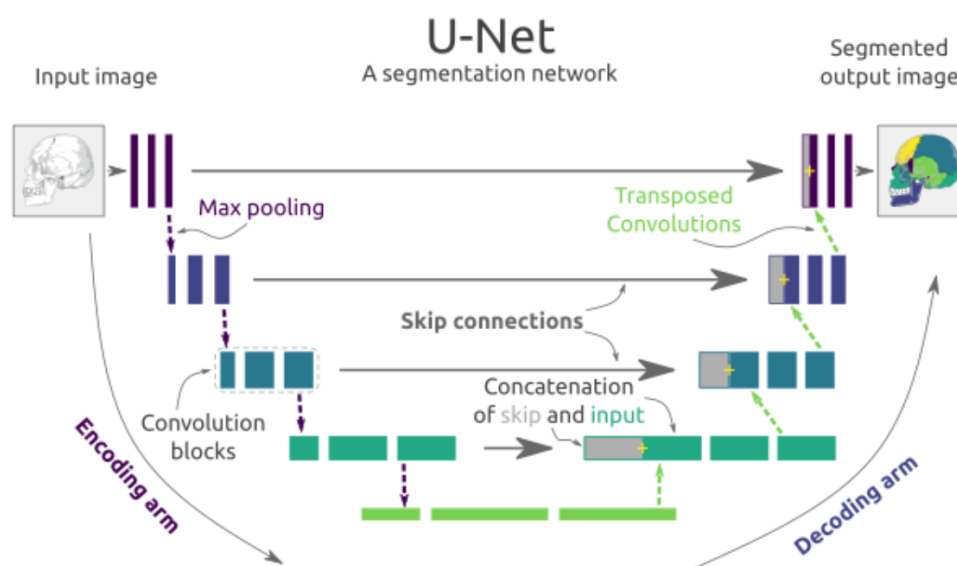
U-Net
A segmentation network

Input image

Segmented output image

Max pooling

Transposed Convolutions

Skip connections

Concatenation of skip and input

Convolution blocks

Encoding arm

Decoding arm